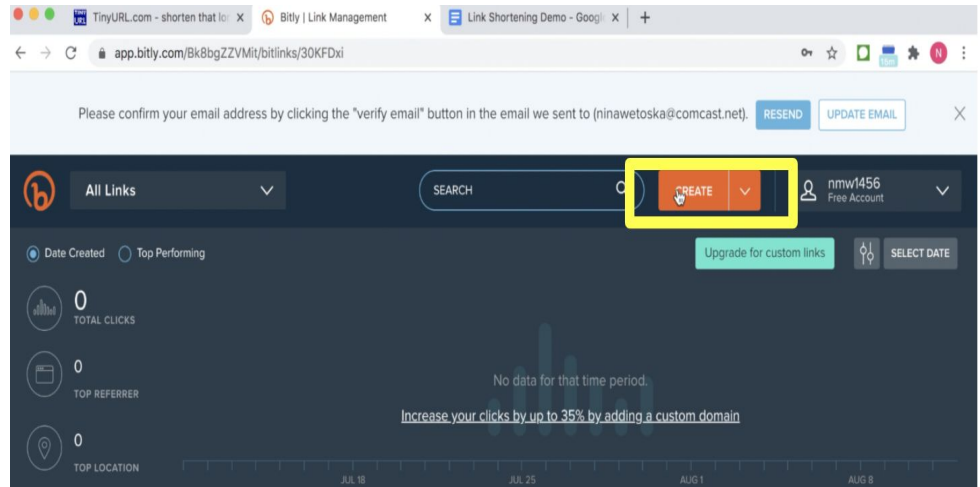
TinyURL.com - shorten that lo X
Bitly | Link Management X
Link Shortening Demo - Goog X
+

app.bitly.com/Bk8bgZZVMit/bitlinks/30KFDxi

Please confirm your email address by clicking the "verify email" button in the email we sent to (ninawetoska@comcast.net). RESEND UPDATE EMAIL X

All Links
SEARCH
CREATE
nmw1456
Free Account

Date Created
Top Performing
Upgrade for custom links
SELECT DATE

0
TOTAL CLICKS

0
TOP REFERRER

0
TOP LOCATION

No data for that time period.

Increase your clicks by up to 35% by adding a custom domain

JUL 18
JUL 25
AUG 1
AUG 8